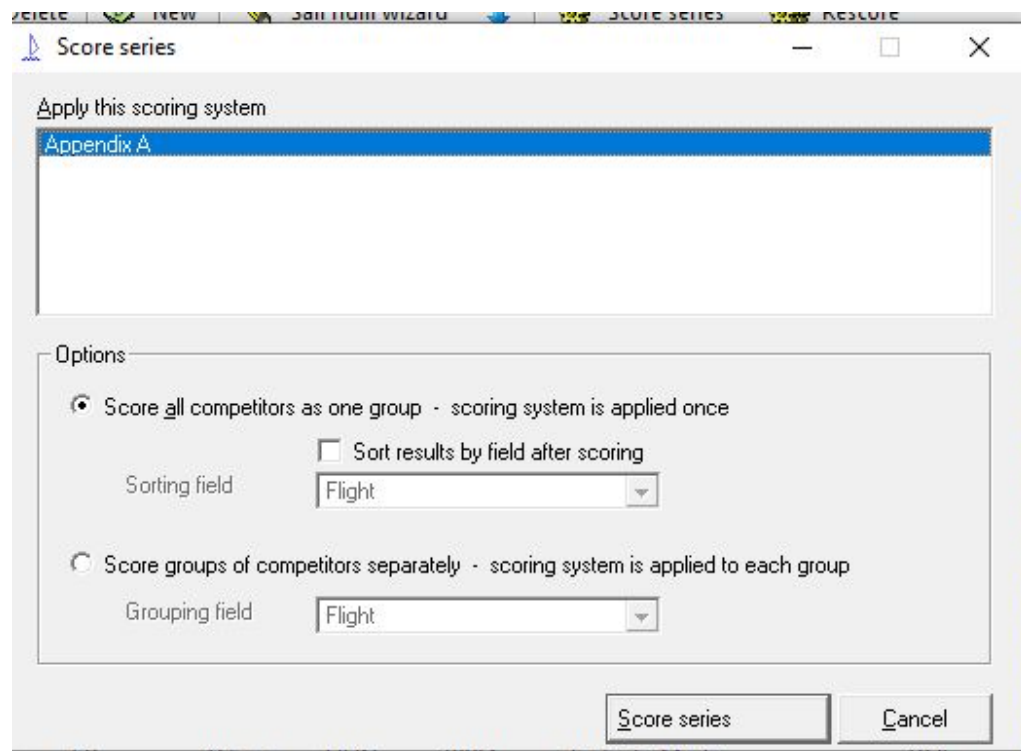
Delete | New | Sail num wizard | Score series | Restore

Score series

Apply this scoring system

Appendix A

Options

Score all competitors as one group - scoring system is applied once

Sort results by field after scoring

Sorting field

Flight

Score groups of competitors separately - scoring system is applied to each group

Grouping field

Flight

Score series

Cancel